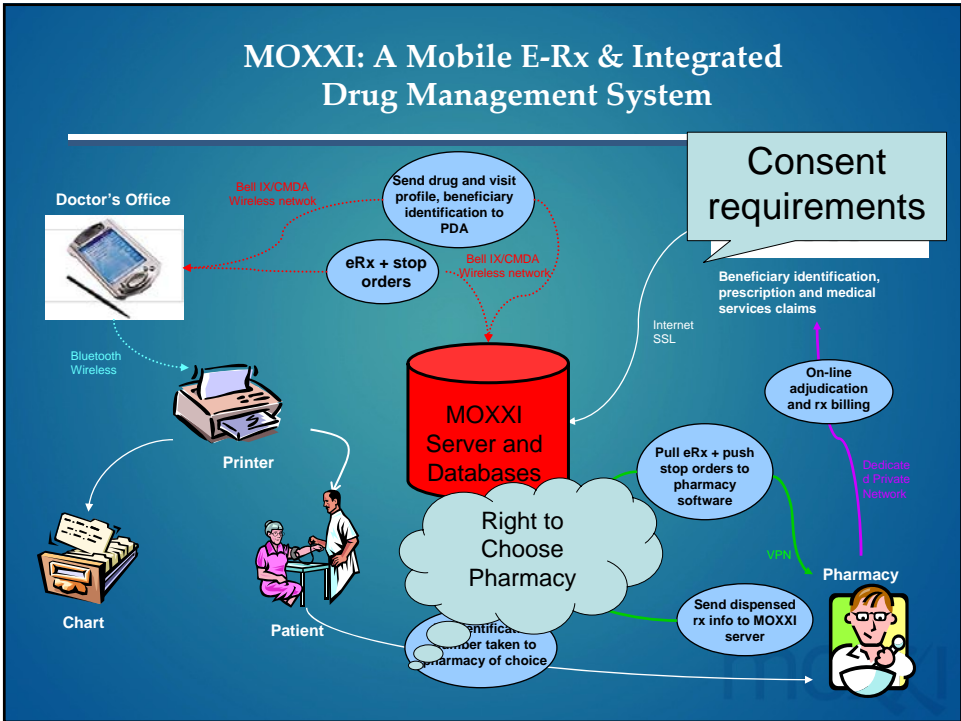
MOXXI: A Mobile E-Rx & Integrated Drug Management System

Consent requirements

Doctor's Office

Bell IX/CMDA Wireless netwok

Send drug and visit profile, beneficiary identification to PDA

eRx + stop orders

Bell IX/CMDA Wireless network

Beneficiary identification, prescription and medical services claims

Internet SSL

Bluetooth Wireless

On-line adjudication and rx billing

MOXXI Server and Databases

Printer

Pull eRx + push stop orders to pharmacy software

Dedicate d Private Network

Right to Choose Pharmacy

VPN

Pharmacy

Chart

Patient

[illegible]entificat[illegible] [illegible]mber taken to pharmacy of choice

Send dispensed rx info to MOXXI server

moxxi